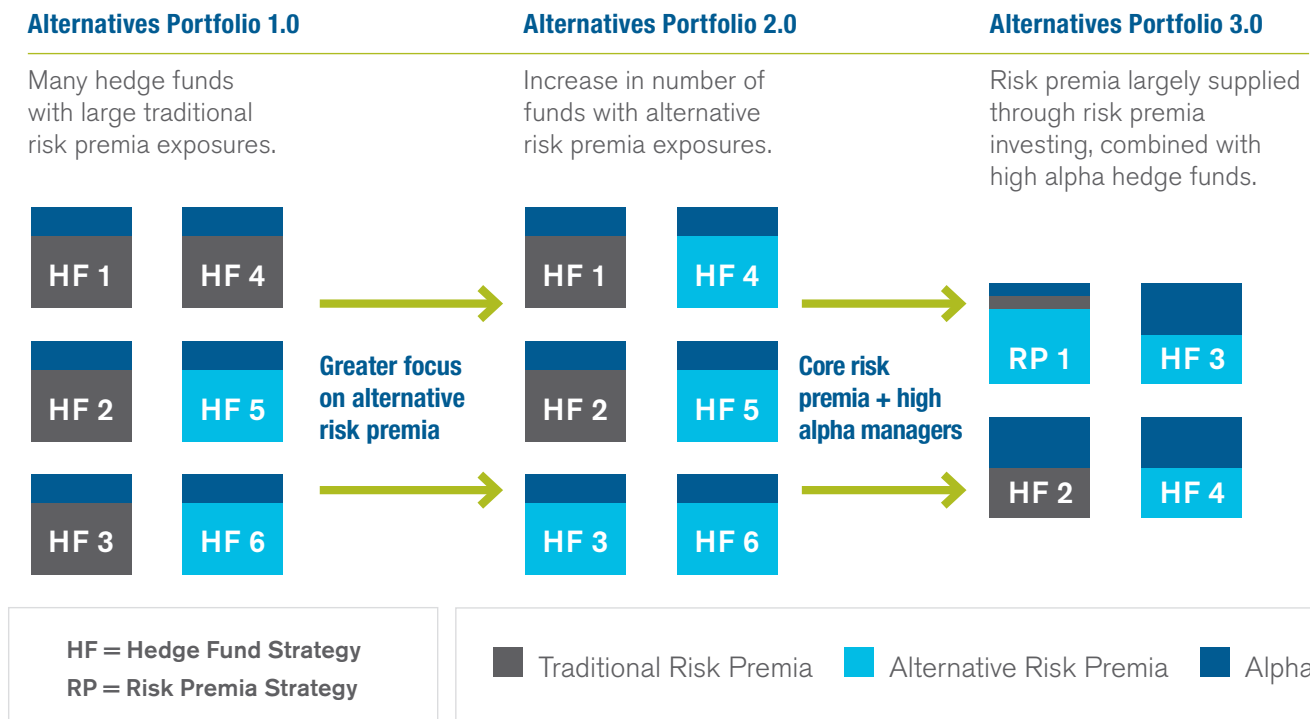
Alternatives Portfolio 1.0

Many hedge funds with large traditional risk premia exposures.

Alternatives Portfolio 2.0

Increase in number of funds with alternative risk premia exposures.

Alternatives Portfolio 3.0

Risk premia largely supplied through risk premia investing, combined with high alpha hedge funds.

HF 1
HF 4
HF 2
HF 5
HF 3
HF 6

Greater focus on alternative risk premia

HF 1
HF 4
HF 2
HF 5
HF 3
HF 6

Core risk premia + high alpha managers

RP 1
HF 3
HF 2
HF 4

HF = Hedge Fund Strategy
RP = Risk Premia Strategy

Traditional Risk Premia
Alternative Risk Premia
Alpha